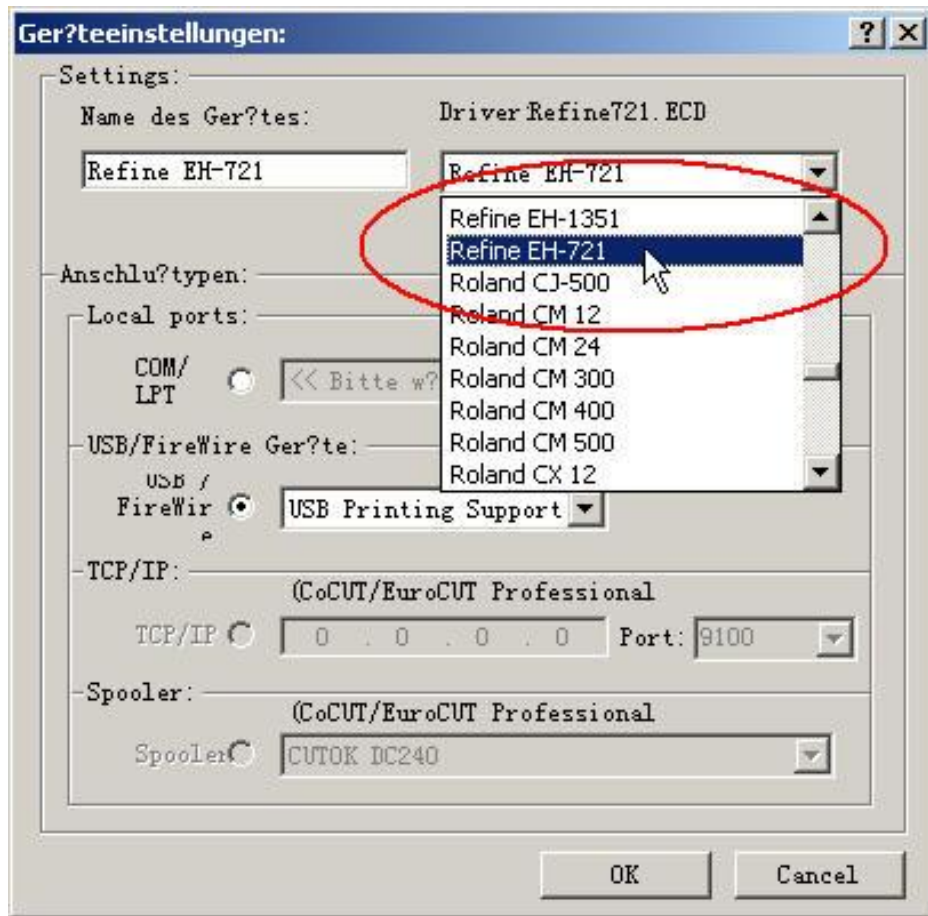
Ger?teeinstellungen:
? X

Settings:
Name des Ger?tes:
Driver:Refine721.ECD
Refine EH-721
Refine EH-721
Refine EH-1351
Refine EH-721
Roland CJ-500
Roland CM 12
Roland CM 24
Roland CM 300
Roland CM 400
Roland CM 500
Roland CX 12

Anschlu?typen:
Local ports:
COM/LPT
<< Bitte w?

USB/FireWire Ger?te:
USB / FireWire
USB Printing Support

TCP/IP:
(CoCUT/EuroCUT Professional
TCP/IP
0 . 0 . 0 . 0
Port: 9100

Spooler:
(CoCUT/EuroCUT Professional
Spooler
CUTOK DC240

OK
Cancel